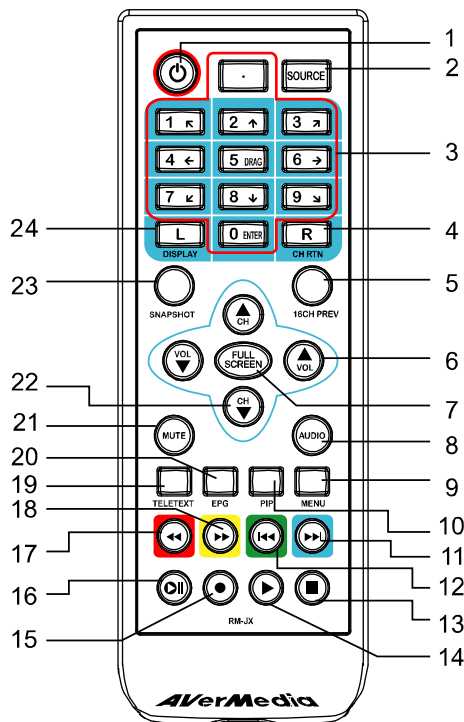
1
2
3
4
5
6
7
8
9
10
11
12
13
14
15
16
17
18
19
20
21
22
23
24

·
SOURCE
1
2
3
4
5 DRAG
6
7
8
9
L
DISPLAY
0 ENTER
R
CH RTN
SNAPSHOT
16CH PREV
CH
VOL
FULL SCREEN
VOL
CH
MUTE
AUDIO
TELETEXT
EPG
PIP
MENU
RM-JX
AVerMedia